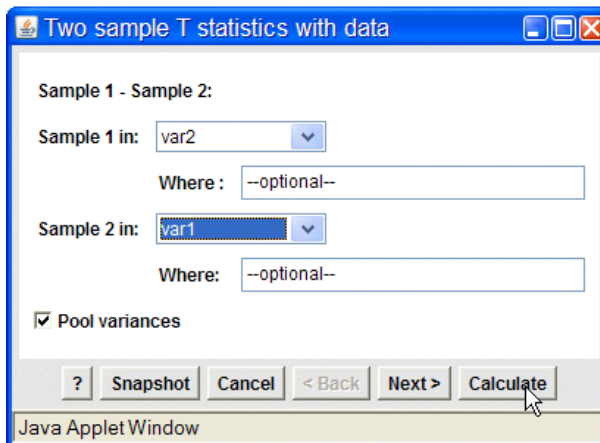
Two sample T statistics with data

Sample 1 - Sample 2:

Sample 1 in: var2

Where : --optional--

Sample 2 in: var1

Where: --optional--

Pool variances

? Snapshot Cancel < Back Next > Calculate

Java Applet Window